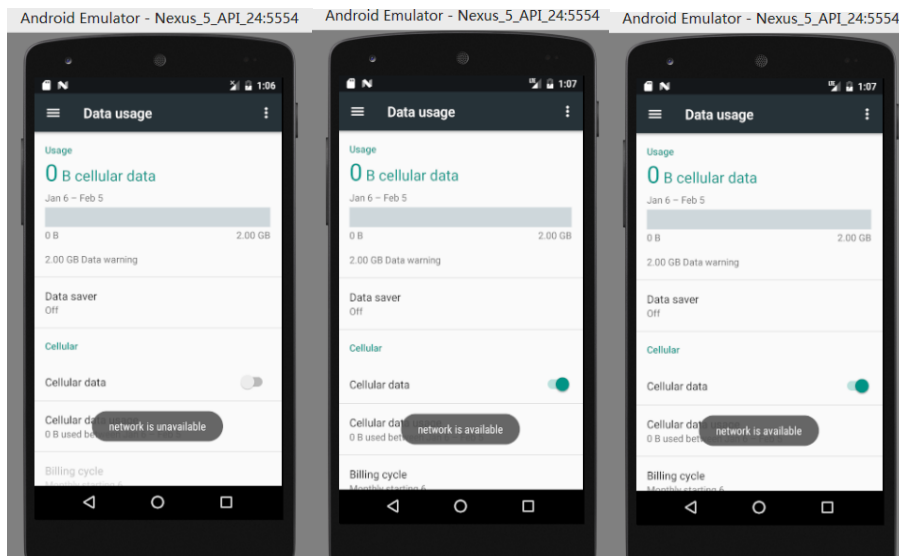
Android Emulator - Nexus_5_API_24:5554

1:06

Data usage

Usage

0 B cellular data

Jan 6 – Feb 5

0 B

2.00 GB

2.00 GB Data warning

Data saver

Off

Cellular

Cellular data

Cellular da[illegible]

0 B used be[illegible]

network is unavailable

Billing cycle

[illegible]

Android Emulator - Nexus_5_API_24:5554

1:07

Data usage

Usage

0 B cellular data

Jan 6 – Feb 5

0 B

2.00 GB

2.00 GB Data warning

Data saver

Off

Cellular

Cellular data

Cellular da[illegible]

0 B used bet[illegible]

network is available

Billing cycle

Monthly starting 6

Android Emulator - Nexus_5_API_24:5554

1:07

Data usage

Usage

0 B cellular data

Jan 6 – Feb 5

0 B

2.00 GB

2.00 GB Data warning

Data saver

Off

Cellular

Cellular data

Cellular da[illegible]

0 B used be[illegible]

network is available

Billing cycle

Monthly starting 6